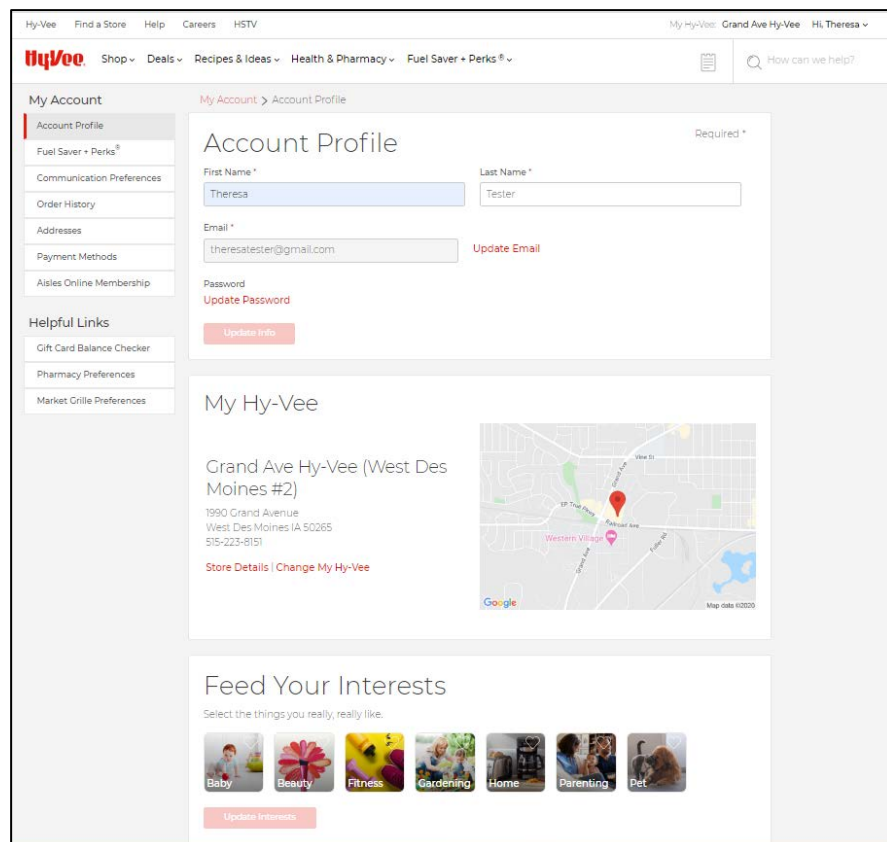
Hy-Vee Find a Store Help Careers HSTV

My Hy-Vee: Grand Ave Hy-Vee Hi, Theresa

HyVee Shop Deals Recipes & Ideas Health & Pharmacy Fuel Saver + Perks®

How can we help?

My Account

Account Profile
Fuel Saver + Perks®
Communication Preferences
Order History
Addresses
Payment Methods
Aisles Online Membership

Helpful Links

Gift Card Balance Checker
Pharmacy Preferences
Market Grille Preferences

My Account > Account Profile

Account Profile

Required *

First Name *
Theresa

Last Name *
Tester

Email *
theresatester@gmail.com

Update Email

Password
Update Password

Update Info

My Hy-Vee

Grand Ave Hy-Vee (West Des Moines #2)

1990 Grand Avenue
West Des Moines IA 50265
515-223-8151

Store Details | Change My Hy-Vee

View St
Grand Ave
EP True Pkwy
Railroad Ave
Western Village
Fuller Rd
Grand Ave
Google
Map data ©2020

Feed Your Interests

Select the things you really, really like.

Baby
Beauty
Fitness
Gardening
Home
Parenting
Pet

Update Interests